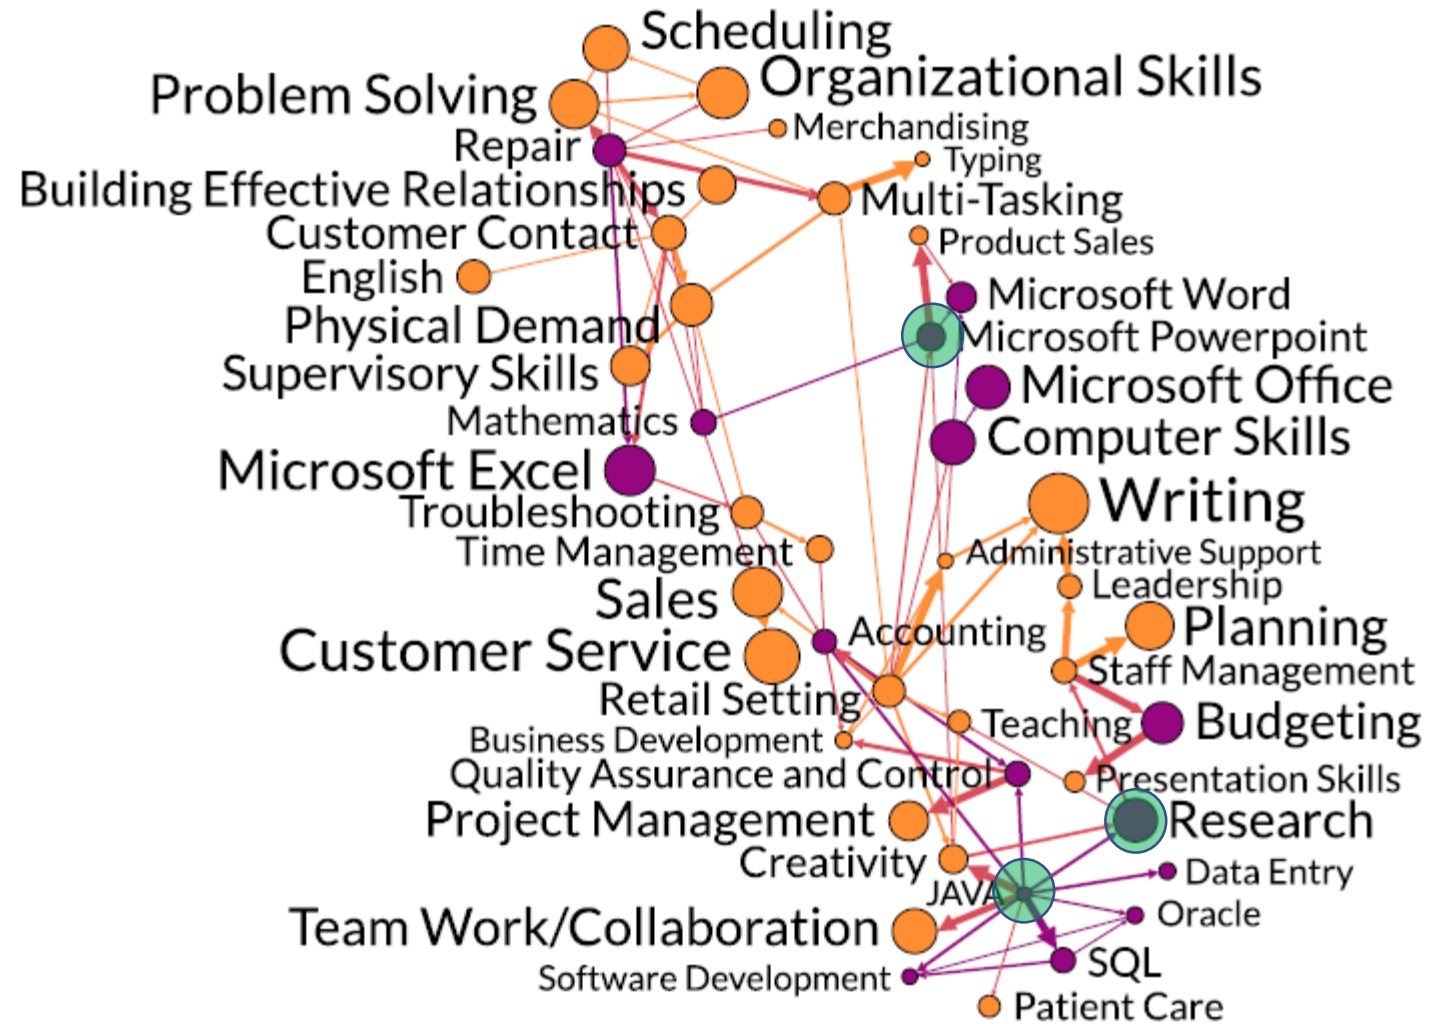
Scheduling
Problem Solving
Organizational Skills
Merchandising
Repair
Typing
Building Effective Relationships
Multi-Tasking
Customer Contact
Product Sales
English
Microsoft Word
Physical Demand
Microsoft Powerpoint
Supervisory Skills
Microsoft Office
Mathematics
Computer Skills
Microsoft Excel
Writing
Troubleshooting
Time Management
Administrative Support
Leadership
Sales
Planning
Customer Service
Accounting
Staff Management
Retail Setting
Teaching
Budgeting
Business Development
Quality Assurance and Control
Presentation Skills
Project Management
Research
Creativity
Data Entry
JAVA
Oracle
Team Work/Collaboration
SQL
Software Development
Patient Care